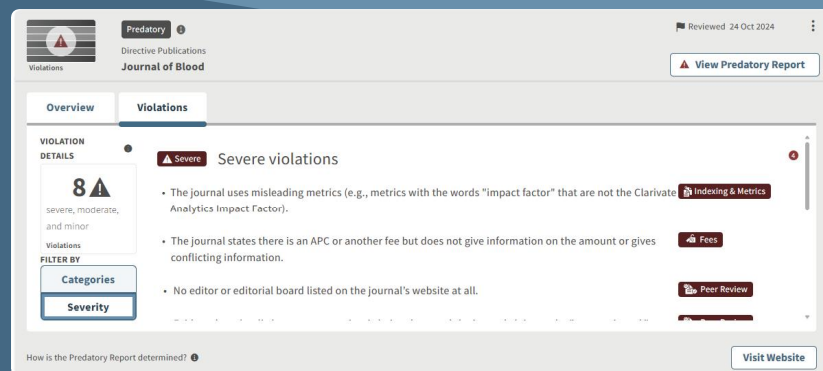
Violations

Predatory

Directive Publications

Journal of Blood

Reviewed 24 Oct 2024

View Predatory Report

Overview

Violations

VIOLATION DETAILS

8

severe, moderate, and minor

Violations

FILTER BY

Categories

Severity

Severe

Severe violations

4

• The journal uses misleading metrics (e.g., metrics with the words "impact factor" that are not the Clarivate Analytics Impact Factor).

Indexing & Metrics

• The journal states there is an APC or another fee but does not give information on the amount or gives conflicting information.

Fees

• No editor or editorial board listed on the journal's website at all.

Peer Review

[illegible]

How is the Predatory Report determined?

Visit Website